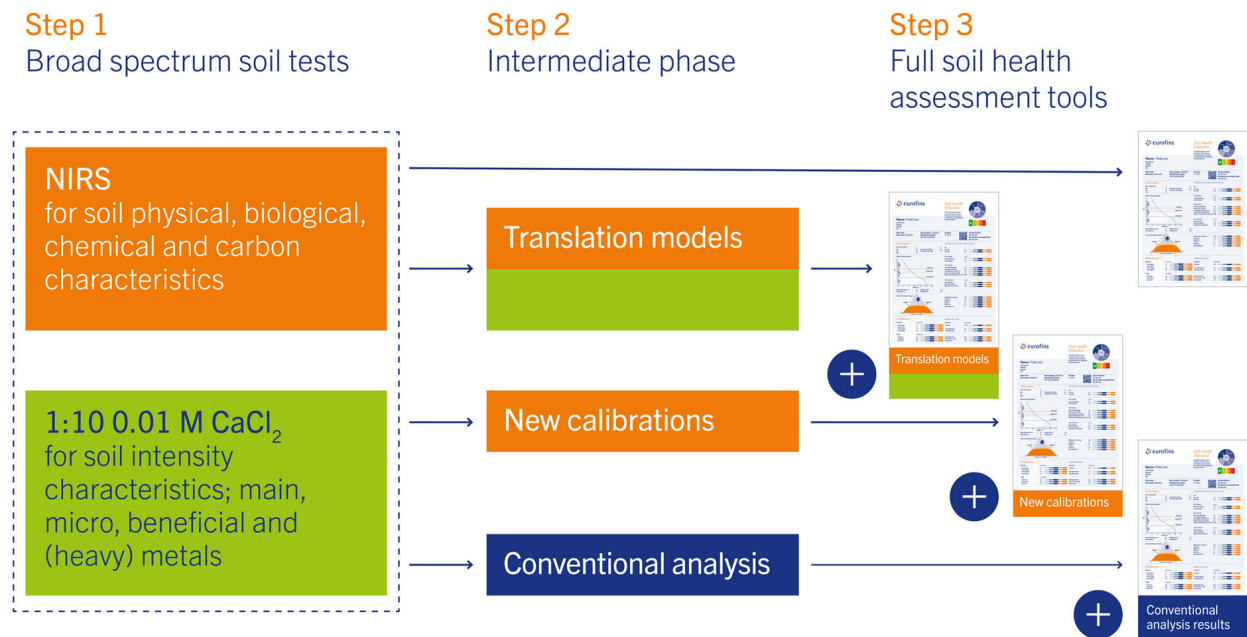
Step 1
Broad spectrum soil tests

Step 2
Intermediate phase

Step 3
Full soil health assessment tools

NIRS
for soil physical, biological, chemical and carbon characteristics

1:10 0.01 M $CaCl_2$
for soil intensity characteristics; main, micro, beneficial and (heavy) metals

Translation models

New calibrations

Conventional analysis

eurofins
Soil Health Indicator

Translation models

New calibrations

Conventional analysis results